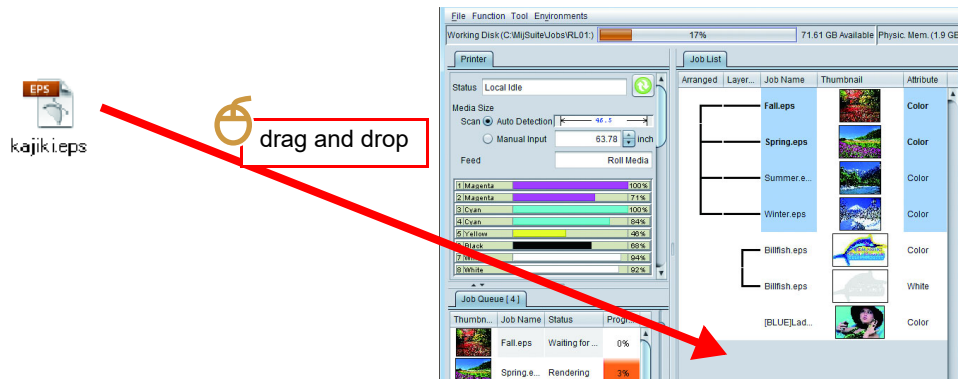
EPS

kajiki.eps

drag and drop

File Function Tool Environments

Working Disk (C:\MijSuite\Jobs\RL01:) 17% 71.61 GB Available Physic. Mem. (1.9 GE

Printer

Status Local Idle

Media Size

Scan Auto Detection 46.5

Manual Input 63.78 inch

Feed Roll Media

1 Magenta 100%
2 Magenta 71%
3 Cyan 100%
4 Cyan 84%
5 Yellow 46%
6 Black 68%
7 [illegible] 94%
8 White 92%

Job Queue [ 4 ]

| Thumbn... | Job Name | Status | Progr... |
|---|---|---|---|
| | Fall.eps | Waiting for ... | 0% |
| | Spring.e... | Rendering | 3% |

Job List

| Arranged | Layer... | Job Name | Thumbnail | Attribute |
|---|---|---|---|---|
| | | Fall.eps | | Color |
| | | Spring.eps | | Color |
| | | Summer.e... | | Color |
| | | Winter.eps | | Color |
| | | Billfish.eps | | Color |
| | | Billfish.eps | | White |
| | | [BLUE]Lad... | | Color |